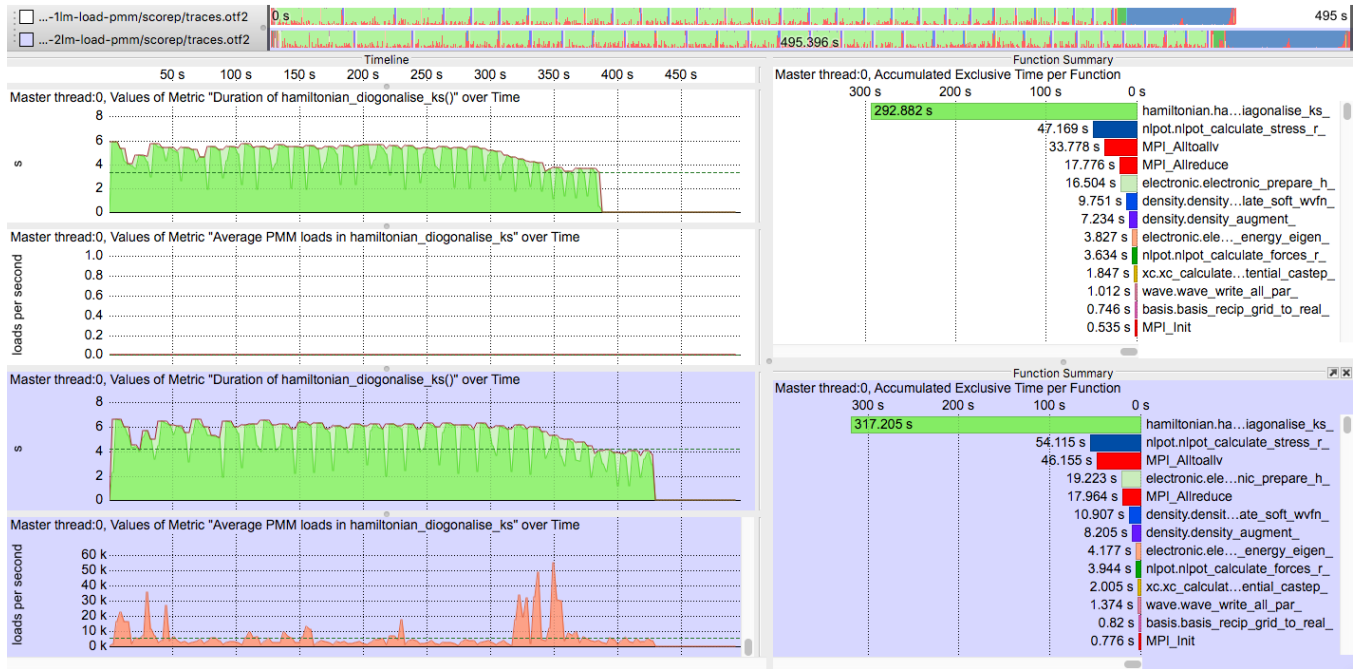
...-1lm-load-pmm/scorep/traces.otf2
0 s
495 s
...-2lm-load-pmm/scorep/traces.otf2
495.396 s

Timeline
50 s 100 s 150 s 200 s 250 s 300 s 350 s 400 s 450 s

Master thread:0, Values of Metric "Duration of hamiltonian_diogonalise_ks()" over Time
s
8
6
4
2
0

Master thread:0, Values of Metric "Average PMM loads in hamiltonian_diogonalise_ks" over Time
loads per second
1.0
0.8
0.6
0.4
0.2
0.0

Master thread:0, Values of Metric "Duration of hamiltonian_diogonalise_ks()" over Time
s
8
6
4
2
0

Master thread:0, Values of Metric "Average PMM loads in hamiltonian_diogonalise_ks" over Time
loads per second
60 k
50 k
40 k
30 k
20 k
10 k
0 k

Function Summary
Master thread:0, Accumulated Exclusive Time per Function
300 s 200 s 100 s 0 s

| | |
|---|---|
| 292.882 s | hamiltonian.ha…iagonalise_ks_ |
| 47.169 s | nlpot.nlpot_calculate_stress_r_ |
| 33.778 s | MPI_Alltoallv |
| 17.776 s | MPI_Allreduce |
| 16.504 s | electronic.electronic_prepare_h_ |
| 9.751 s | density.density…late_soft_wvfn_ |
| 7.234 s | density.density_augment_ |
| 3.827 s | electronic.ele…_energy_eigen_ |
| 3.634 s | nlpot.nlpot_calculate_forces_r_ |
| 1.847 s | xc.xc_calculate…tential_castep_ |
| 1.012 s | wave.wave_write_all_par_ |
| 0.746 s | basis.basis_recip_grid_to_real_ |
| 0.535 s | MPI_Init |

Function Summary
Master thread:0, Accumulated Exclusive Time per Function
300 s 200 s 100 s 0 s

| | |
|---|---|
| 317.205 s | hamiltonian.ha…iagonalise_ks_ |
| 54.115 s | nlpot.nlpot_calculate_stress_r_ |
| 46.155 s | MPI_Alltoallv |
| 19.223 s | electronic.ele…nic_prepare_h_ |
| 17.964 s | MPI_Allreduce |
| 10.907 s | density.densit…ate_soft_wvfn_ |
| 8.205 s | density.density_augment_ |
| 4.177 s | electronic.ele…_energy_eigen_ |
| 3.944 s | nlpot.nlpot_calculate_forces_r_ |
| 2.005 s | xc.xc_calculat…ential_castep_ |
| 1.374 s | wave.wave_write_all_par_ |
| 0.82 s | basis.basis_recip_grid_to_real_ |
| 0.776 s | MPI_Init |